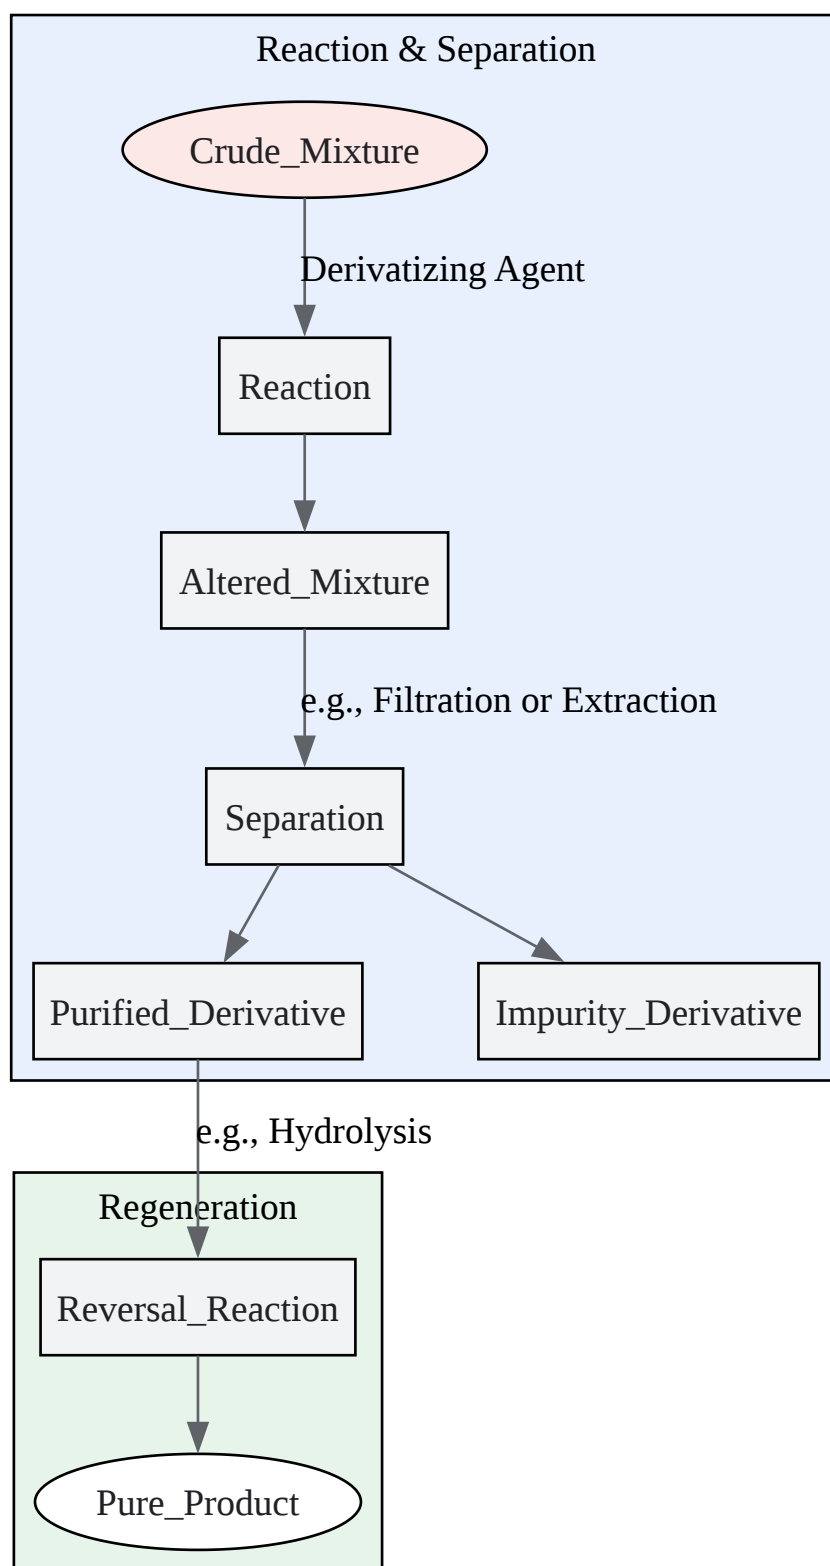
Reaction & Separation

Crude_Mixture

Derivatizing Agent

Reaction

Altered_Mixture

e.g., Filtration or Extraction

Separation

Purified_Derivative

Impurity_Derivative

e.g., Hydrolysis

Regeneration

Reversal_Reaction

Pure_Product